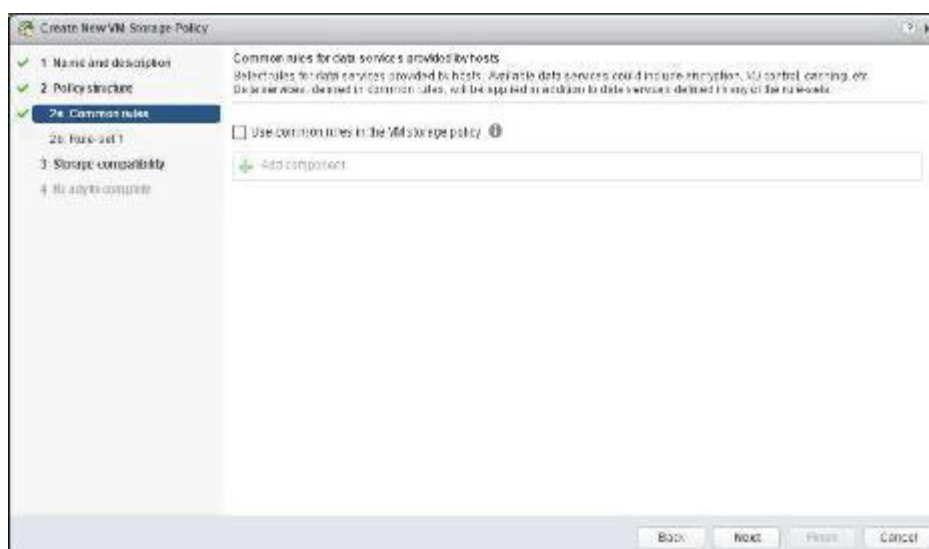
Create New VM Storage Policy

1 Name and description
2 Policy structure
2a Common rules
2b Rule-set 1
3 Storage compatibility
4 Ready to complete

Common rules for data services provided by hosts
Select rules for data services provided by hosts. Available data services could include encryption, I/O control, caching, etc. Data services defined in common rules will be applied in addition to data services defined in any of the rule-sets.

Use common rules in the VM storage policy

Add component

Back Next Finish Cancel